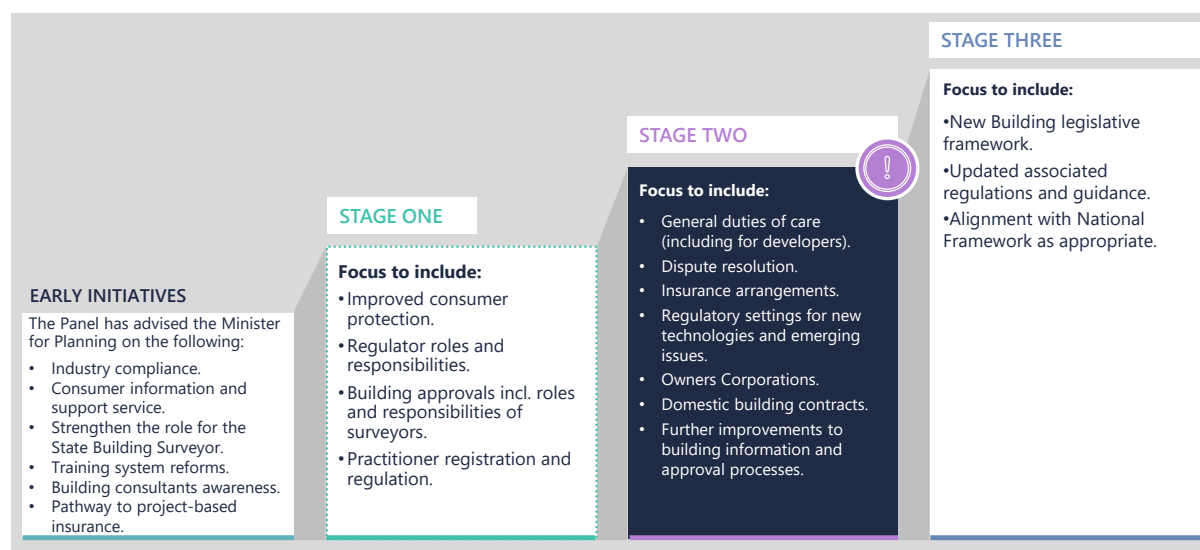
EARLY INITIATIVES

The Panel has advised the Minister for Planning on the following:

- Industry compliance.
- Consumer information and support service.
- Strengthen the role for the State Building Surveyor.
- Training system reforms.
- Building consultants awareness.
- Pathway to project-based insurance.

STAGE ONE

Focus to include:

•Improved consumer protection.

•Regulator roles and responsibilities.

•Building approvals incl. roles and responsibilities of surveyors.

•Practitioner registration and regulation.

STAGE TWO

!

Focus to include:

- General duties of care (including for developers).
- Dispute resolution.
- Insurance arrangements.
- Regulatory settings for new technologies and emerging issues.
- Owners Corporations.
- Domestic building contracts.
- Further improvements to building information and approval processes.

STAGE THREE

Focus to include:

•New Building legislative framework.

•Updated associated regulations and guidance.

•Alignment with National Framework as appropriate.